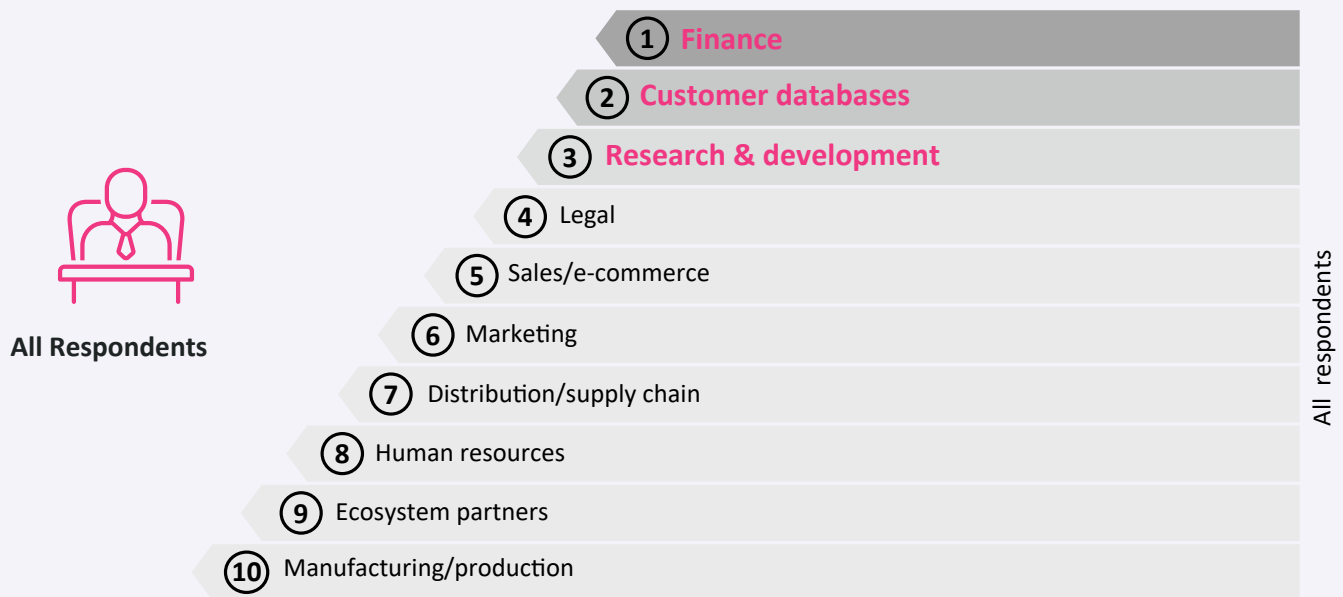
All Respondents

1 Finance

2 Customer databases

3 Research & development

4 Legal

5 Sales/e-commerce

6 Marketing

7 Distribution/supply chain

8 Human resources

9 Ecosystem partners

10 Manufacturing/production

All respondents